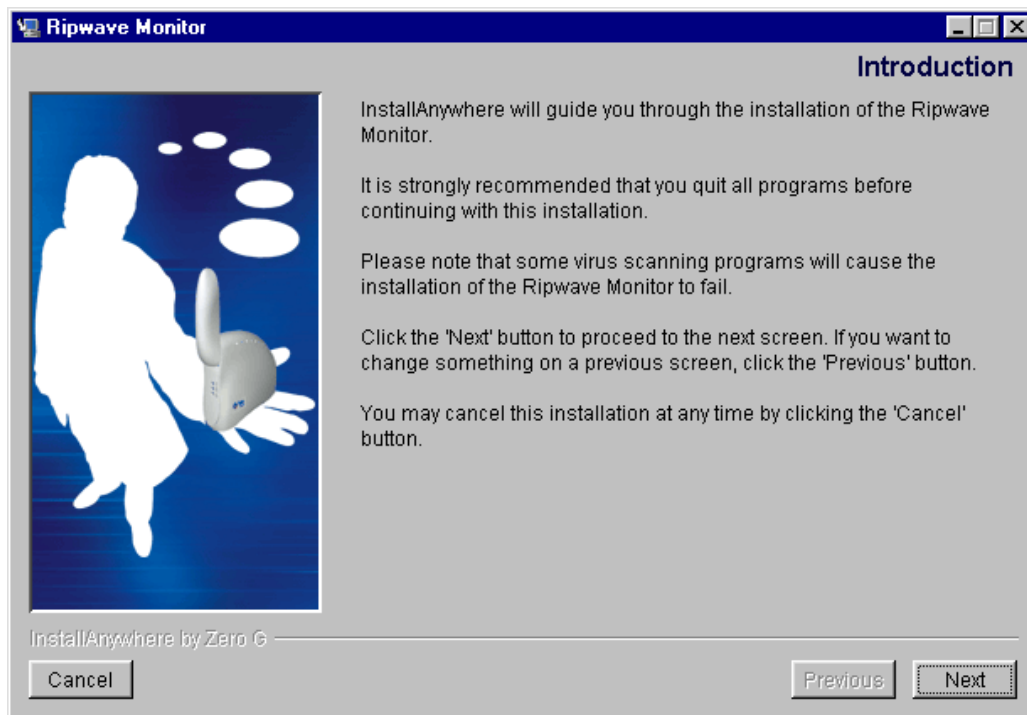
Ripwave Monitor

Introduction

InstallAnywhere will guide you through the installation of the Ripwave Monitor.

It is strongly recommended that you quit all programs before continuing with this installation.

Please note that some virus scanning programs will cause the installation of the Ripwave Monitor to fail.

Click the 'Next' button to proceed to the next screen. If you want to change something on a previous screen, click the 'Previous' button.

You may cancel this installation at any time by clicking the 'Cancel' button.

InstallAnywhere by Zero G

Cancel

Previous

Next